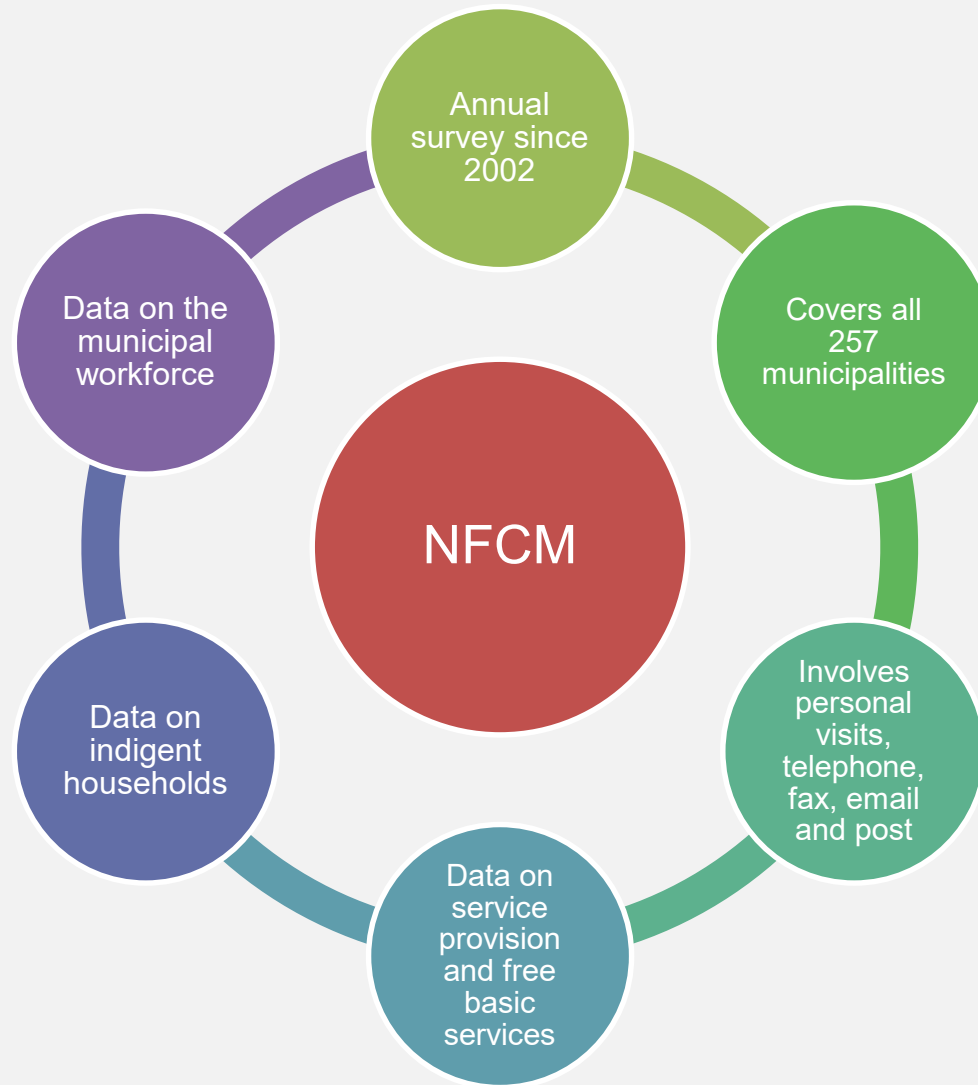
NFCM

Annual survey since 2002

Covers all 257 municipalities

Involves personal visits, telephone, fax, email and post

Data on service provision and free basic services

Data on indigent households

Data on the municipal workforce